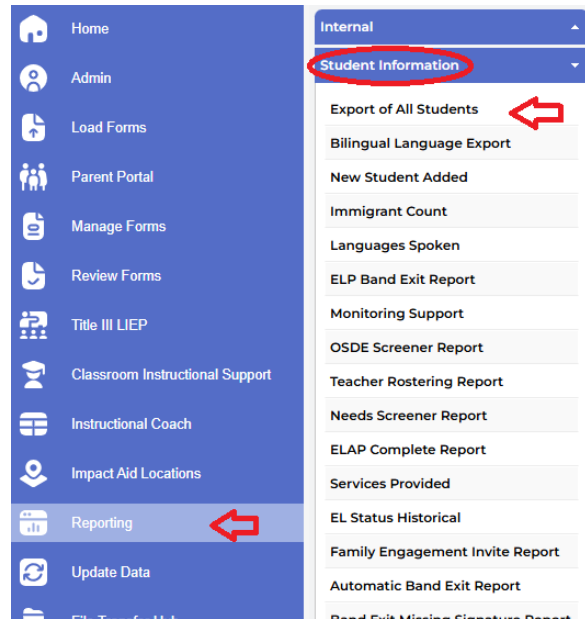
Home
Admin
Load Forms
Parent Portal
Manage Forms
Review Forms
Title III LIEP
Classroom Instructional Support
Instructional Coach
Impact Aid Locations
Reporting
Update Data
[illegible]

Internal
Student Information
Export of All Students
Bilingual Language Export
New Student Added
Immigrant Count
Languages Spoken
ELP Band Exit Report
Monitoring Support
OSDE Screener Report
Teacher Rostering Report
Needs Screener Report
ELAP Complete Report
Services Provided
EL Status Historical
Family Engagement Invite Report
Automatic Band Exit Report
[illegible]